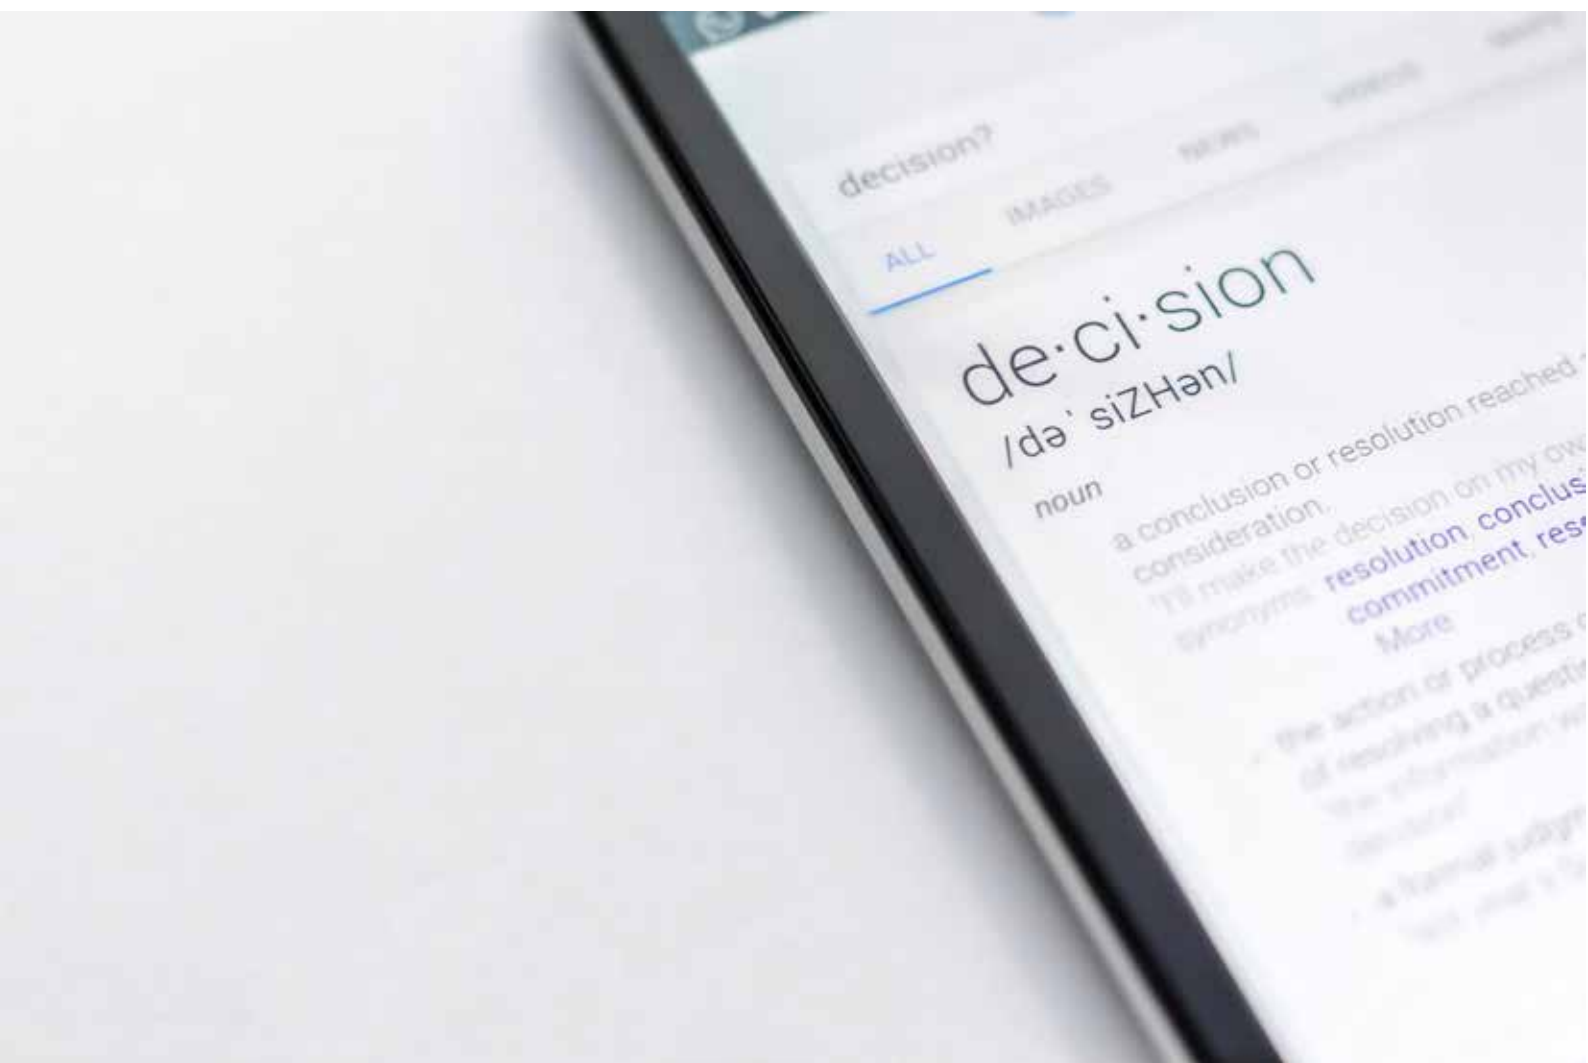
decision?

ALL IMAGES NEWS VIDEOS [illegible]

de·ci·sion

/dəˈsiZHən/

noun

a conclusion or resolution reached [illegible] consideration.

"I'll make the decision on my ow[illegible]

synonyms: resolution, conclus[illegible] commitment, res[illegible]

More

the action or process o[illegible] of resolving a questi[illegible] "the information w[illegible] decision"

a formal judgm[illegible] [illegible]